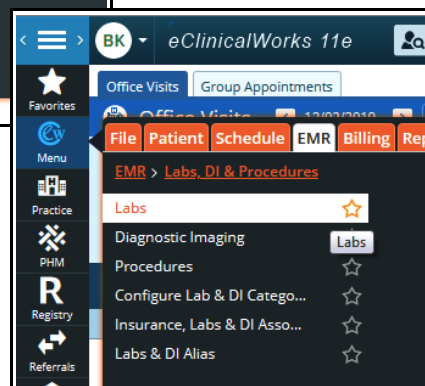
BK eClinicalWorks 11e

Office Visits | Group Appointments

Office Visits 12/02/2019

Favorites
Menu
Practice
PHM
Registry
Referrals

File | Patient | Schedule | EMR | Billing | Rep

EMR > Labs, DI & Procedures

Labs
Labs
Diagnostic Imaging
Procedures
Configure Lab & DI Catego...
Insurance, Labs & DI Asso...
Labs & DI Alias